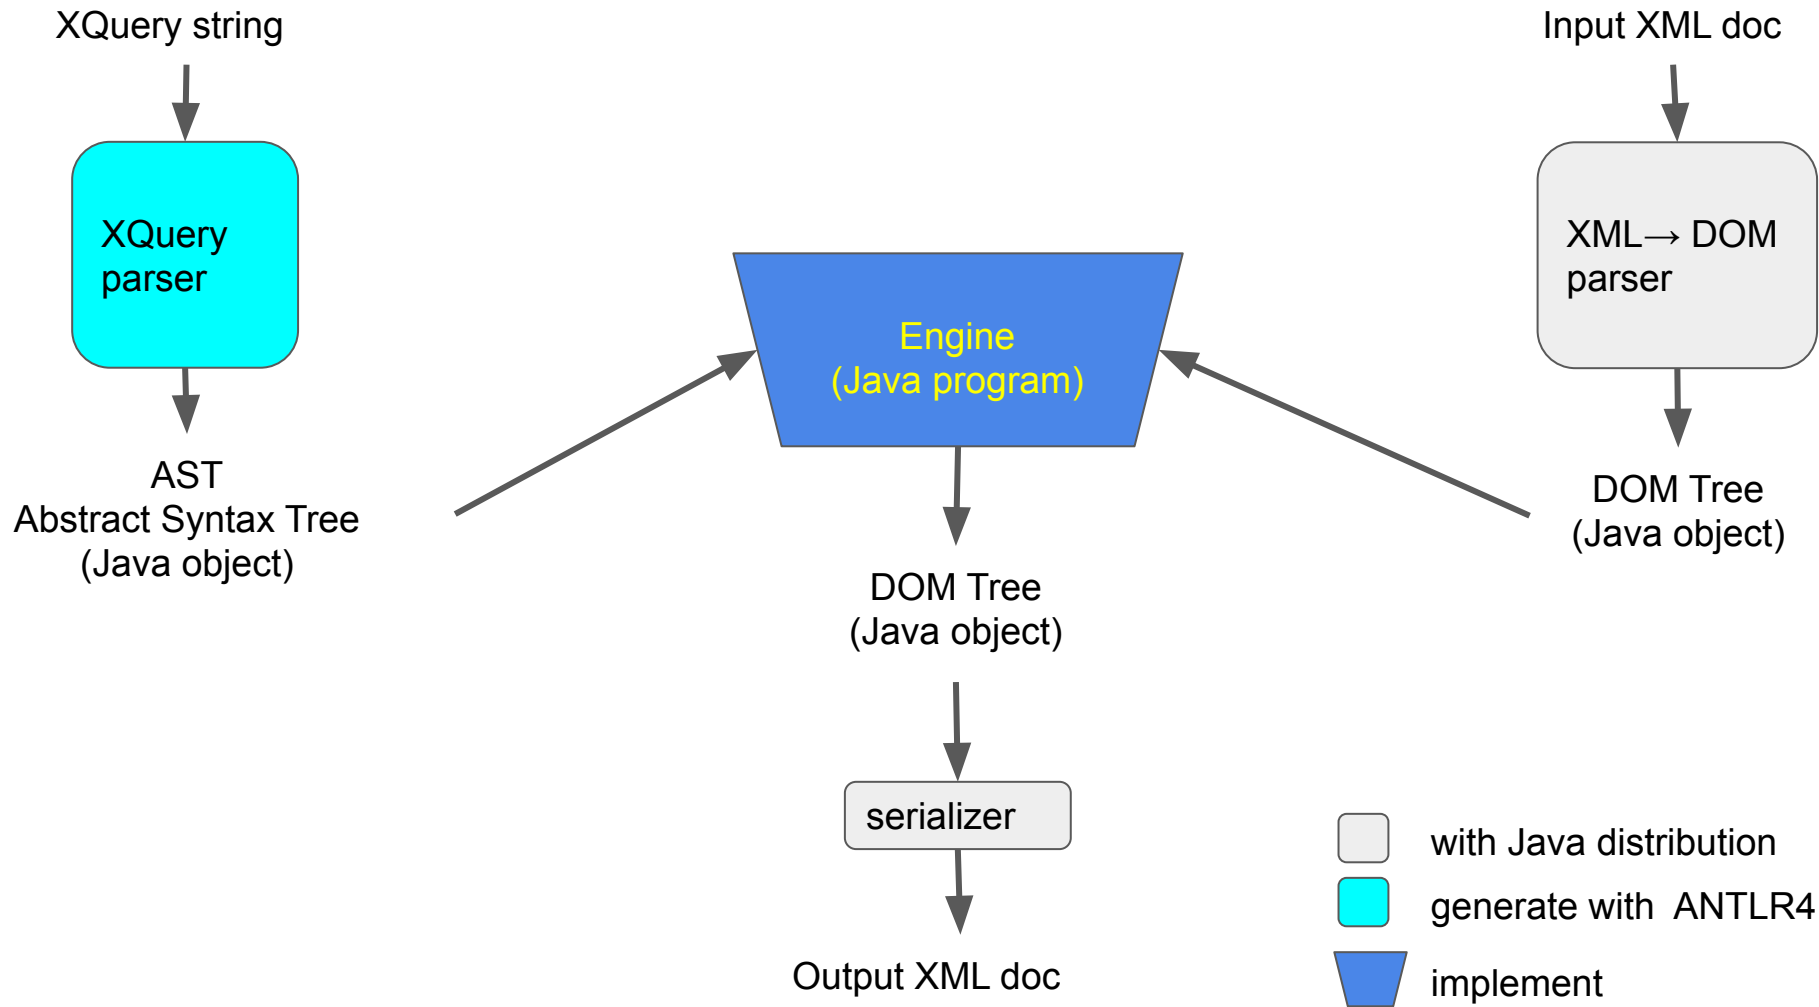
XQuery string

XQuery parser

AST
Abstract Syntax Tree
(Java object)

Engine
(Java program)

DOM Tree
(Java object)

serializer

Output XML doc

Input XML doc

XML→ DOM parser

DOM Tree
(Java object)

with Java distribution

generate with ANTLR4

implement